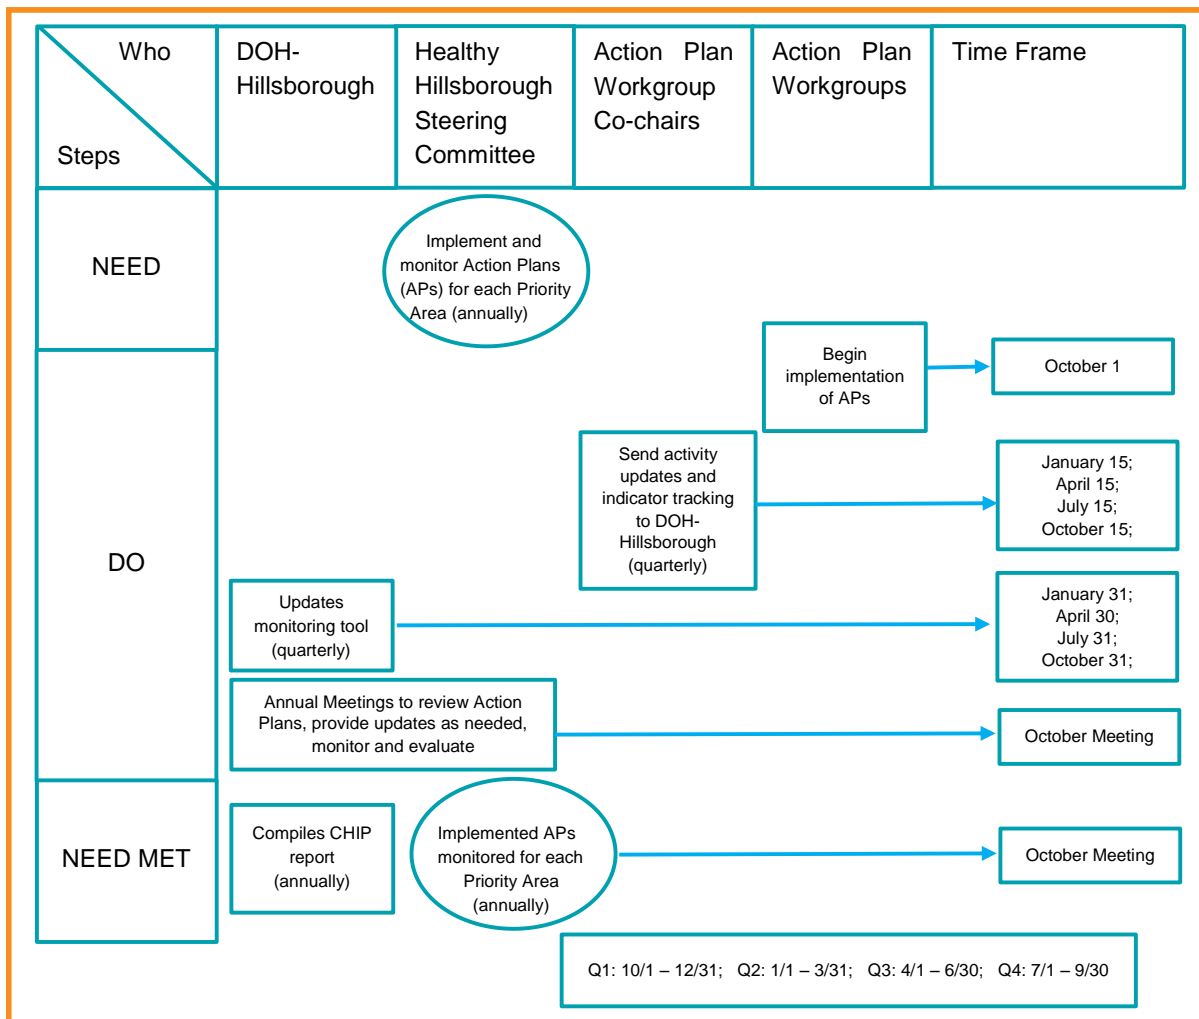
| Who / Steps | DOH-Hillsborough | Healthy Hillsborough Steering Committee | Action Plan Workgroup Co-chairs | Action Plan Workgroups | Time Frame |
|---|---|---|---|---|---|

NEED

Implement and monitor Action Plans (APs) for each Priority Area (annually)

DO

Begin implementation of APs

October 1

Send activity updates and indicator tracking to DOH-Hillsborough (quarterly)

January 15; April 15; July 15; October 15;

Updates monitoring tool (quarterly)

January 31; April 30; July 31; October 31;

Annual Meetings to review Action Plans, provide updates as needed, monitor and evaluate

October Meeting

NEED MET

Compiles CHIP report (annually)

Implemented APs monitored for each Priority Area (annually)

October Meeting

Q1: 10/1 – 12/31; Q2: 1/1 – 3/31; Q3: 4/1 – 6/30; Q4: 7/1 – 9/30